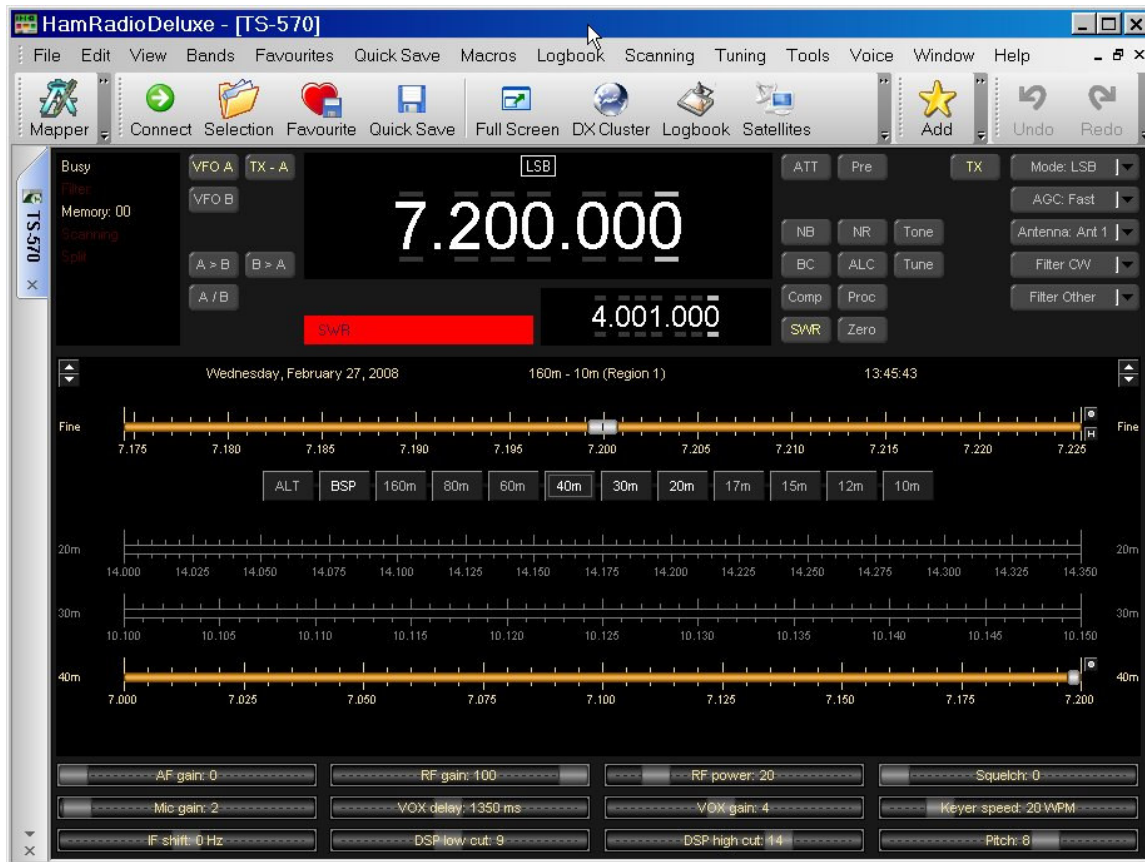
HamRadioDeluxe - [TS-570]

File Edit View Bands Favourites Quick Save Macros Logbook Scanning Tuning Tools Voice Window Help

Mapper Connect Selection Favourite Quick Save Full Screen DX Cluster Logbook Satellites Add Undo Redo

TS-570

Busy
Filter
Memory: 00
Scanning
Split

VFO A TX - A
VFO B
A > B B > A
A / B

LSB
7.200.000
4.001.000
SWR

ATT Pre TX
NB NR Tone
BC ALC Tune
Comp Proc
SWR Zero

Mode: LSB
AGC: Fast
Antenna: Ant 1
Filter CW
Filter Other

Wednesday, February 27, 2008 160m - 10m (Region 1) 13:45:43

Fine
7.175 7.180 7.185 7.190 7.195 7.200 7.205 7.210 7.215 7.220 7.225
Fine

ALT BSP 160m 80m 60m 40m 30m 20m 17m 15m 12m 10m

20m
14.000 14.025 14.050 14.075 14.100 14.125 14.150 14.175 14.200 14.225 14.250 14.275 14.300 14.325 14.350
20m

30m
10.100 10.105 10.110 10.115 10.120 10.125 10.130 10.135 10.140 10.145 10.150
30m

40m
7.000 7.025 7.050 7.075 7.100 7.125 7.150 7.175 7.200
40m

AF gain: 0
RF gain: 100
RF power: 20
Squelch: 0
Mic gain: 2
VOX delay: 1350 ms
VOX gain: 4
Keyer speed: 20 WPM
IF shift: 0 Hz
DSP low cut: 9
DSP high cut: 14
Pitch: 8